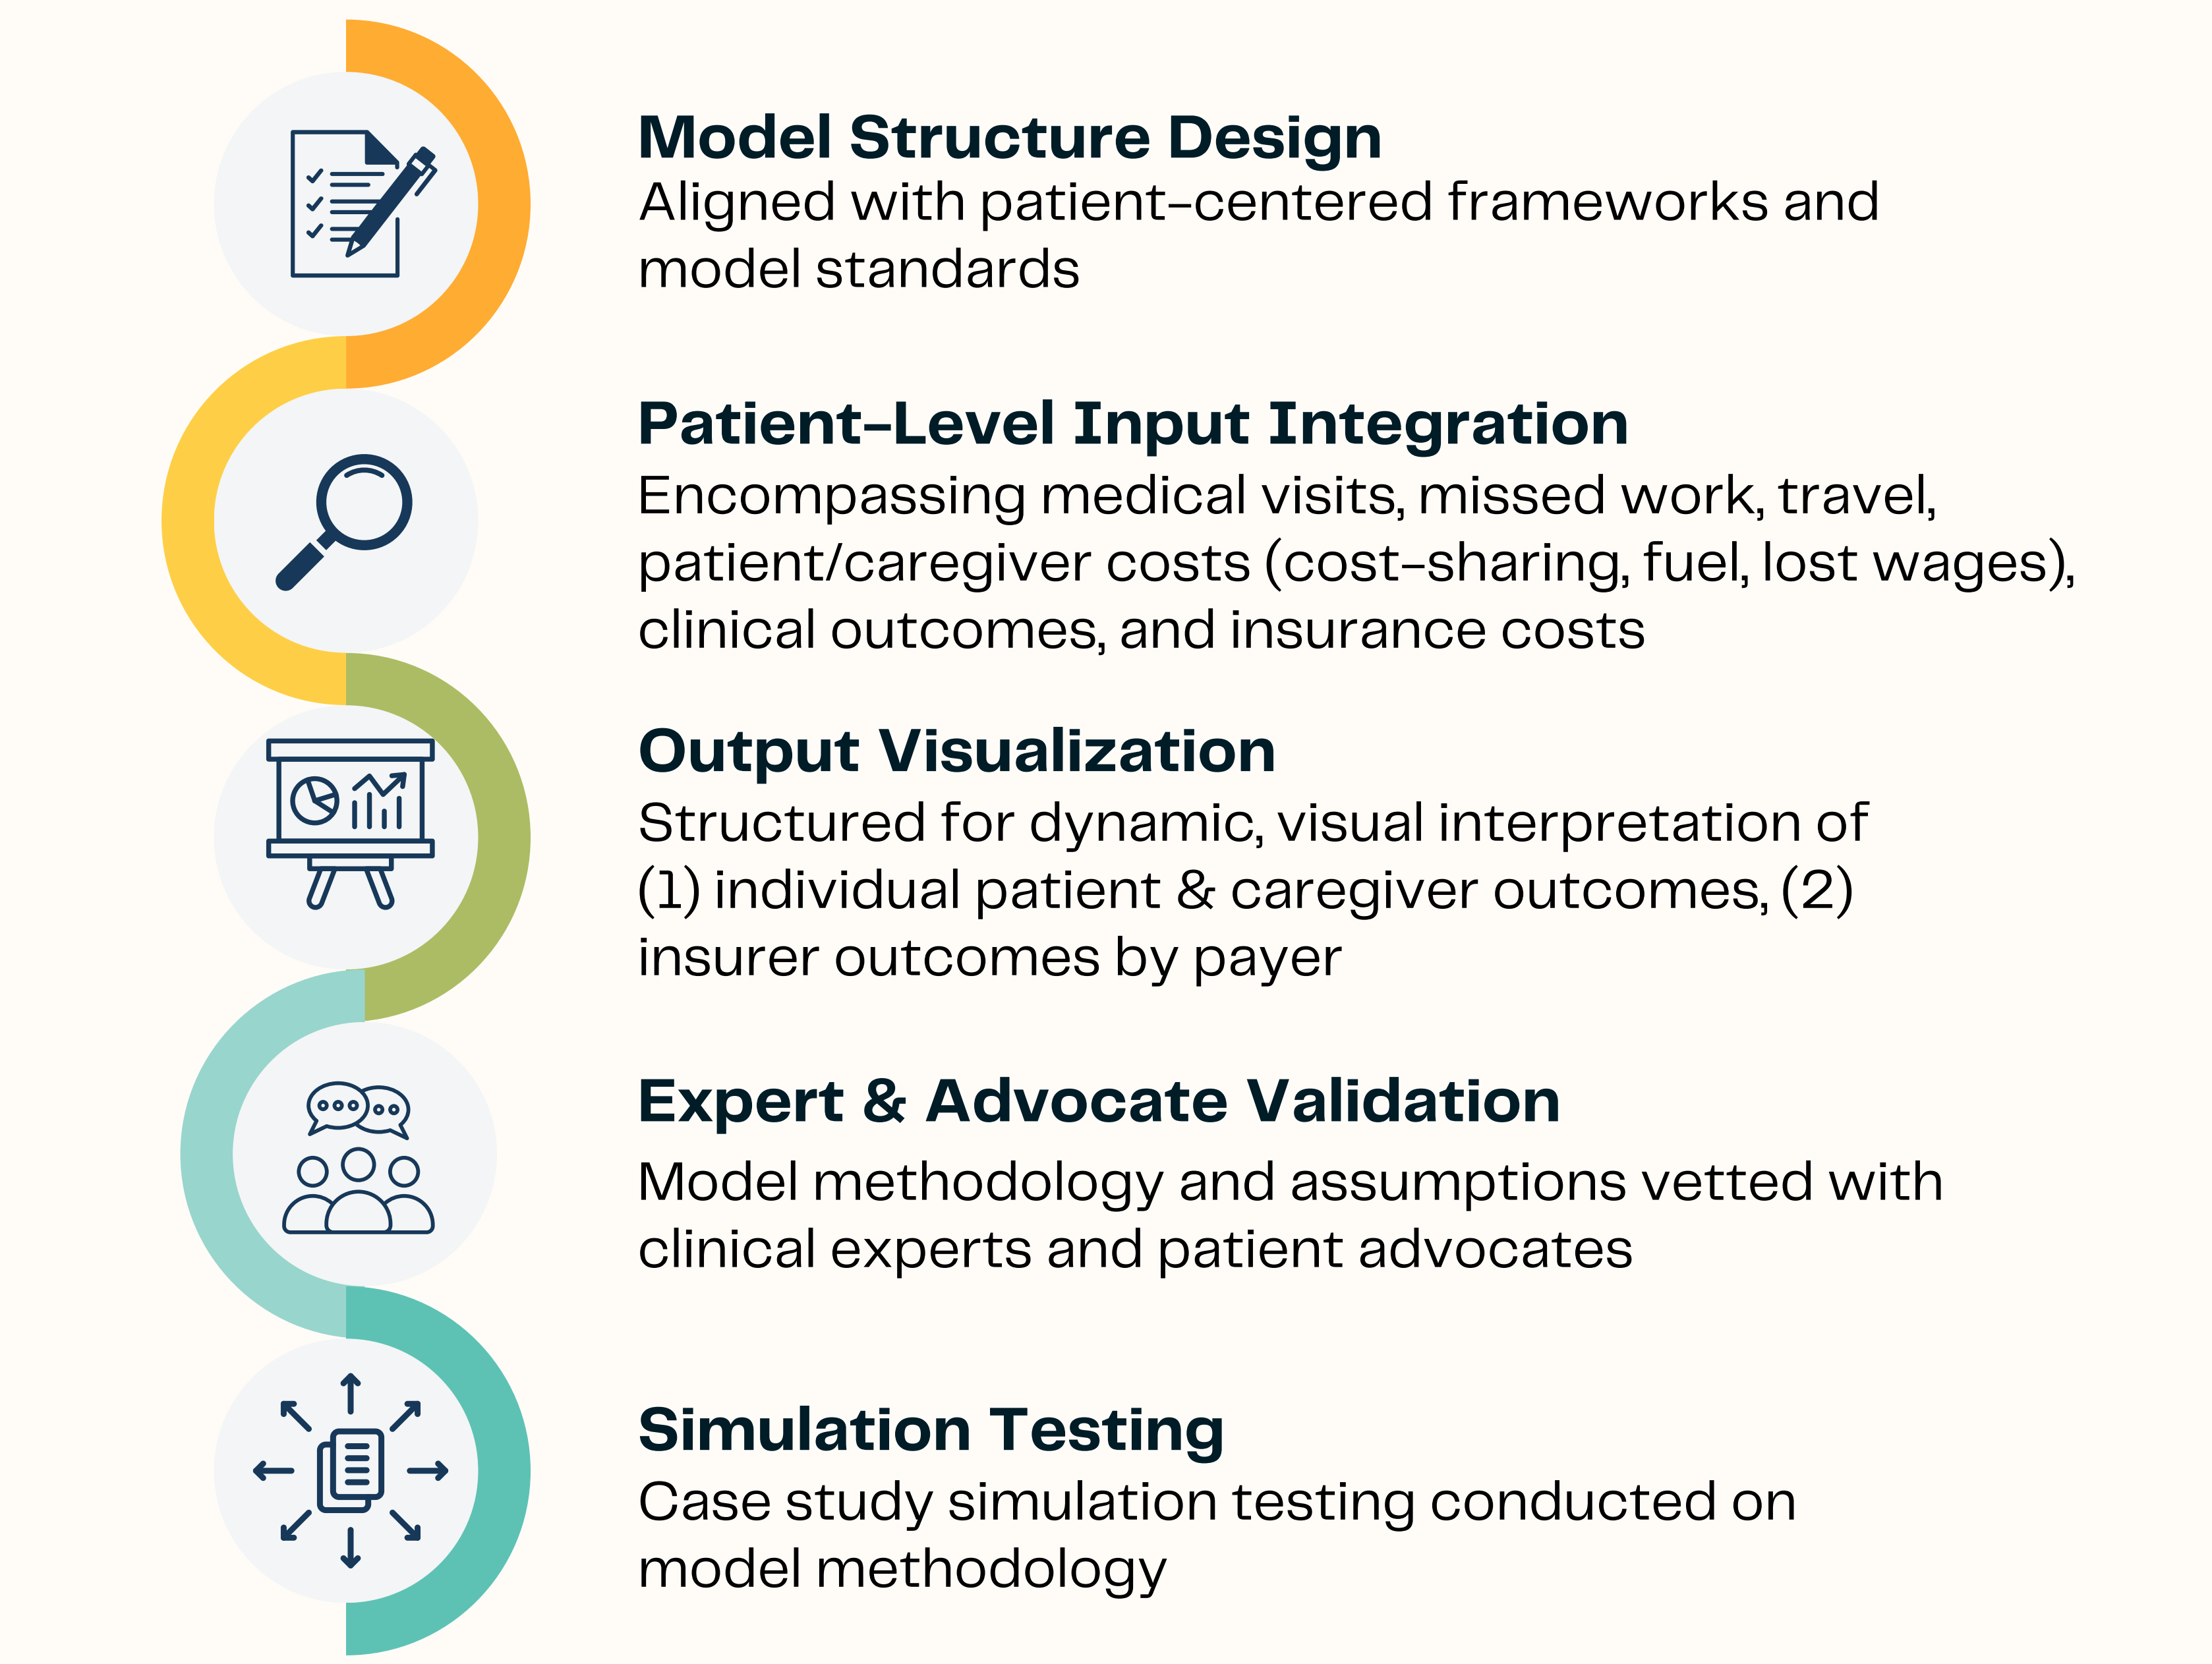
Model Structure Design
Aligned with patient-centered frameworks and model standards

Patient-Level Input Integration
Encompassing medical visits, missed work, travel, patient/caregiver costs (cost-sharing, fuel, lost wages), clinical outcomes, and insurance costs

Output Visualization
Structured for dynamic, visual interpretation of (1) individual patient & caregiver outcomes, (2) insurer outcomes by payer

Expert & Advocate Validation
Model methodology and assumptions vetted with clinical experts and patient advocates

Simulation Testing
Case study simulation testing conducted on model methodology